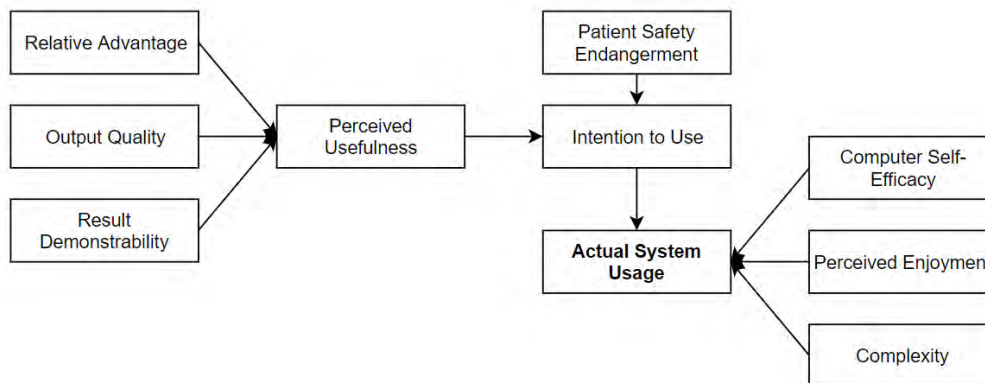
Relative Advantage

Output Quality

Result Demonstrability

Perceived Usefulness

Patient Safety Endangerment

Intention to Use

Actual System Usage

Computer Self-Efficacy

Perceived Enjoymen

Complexity